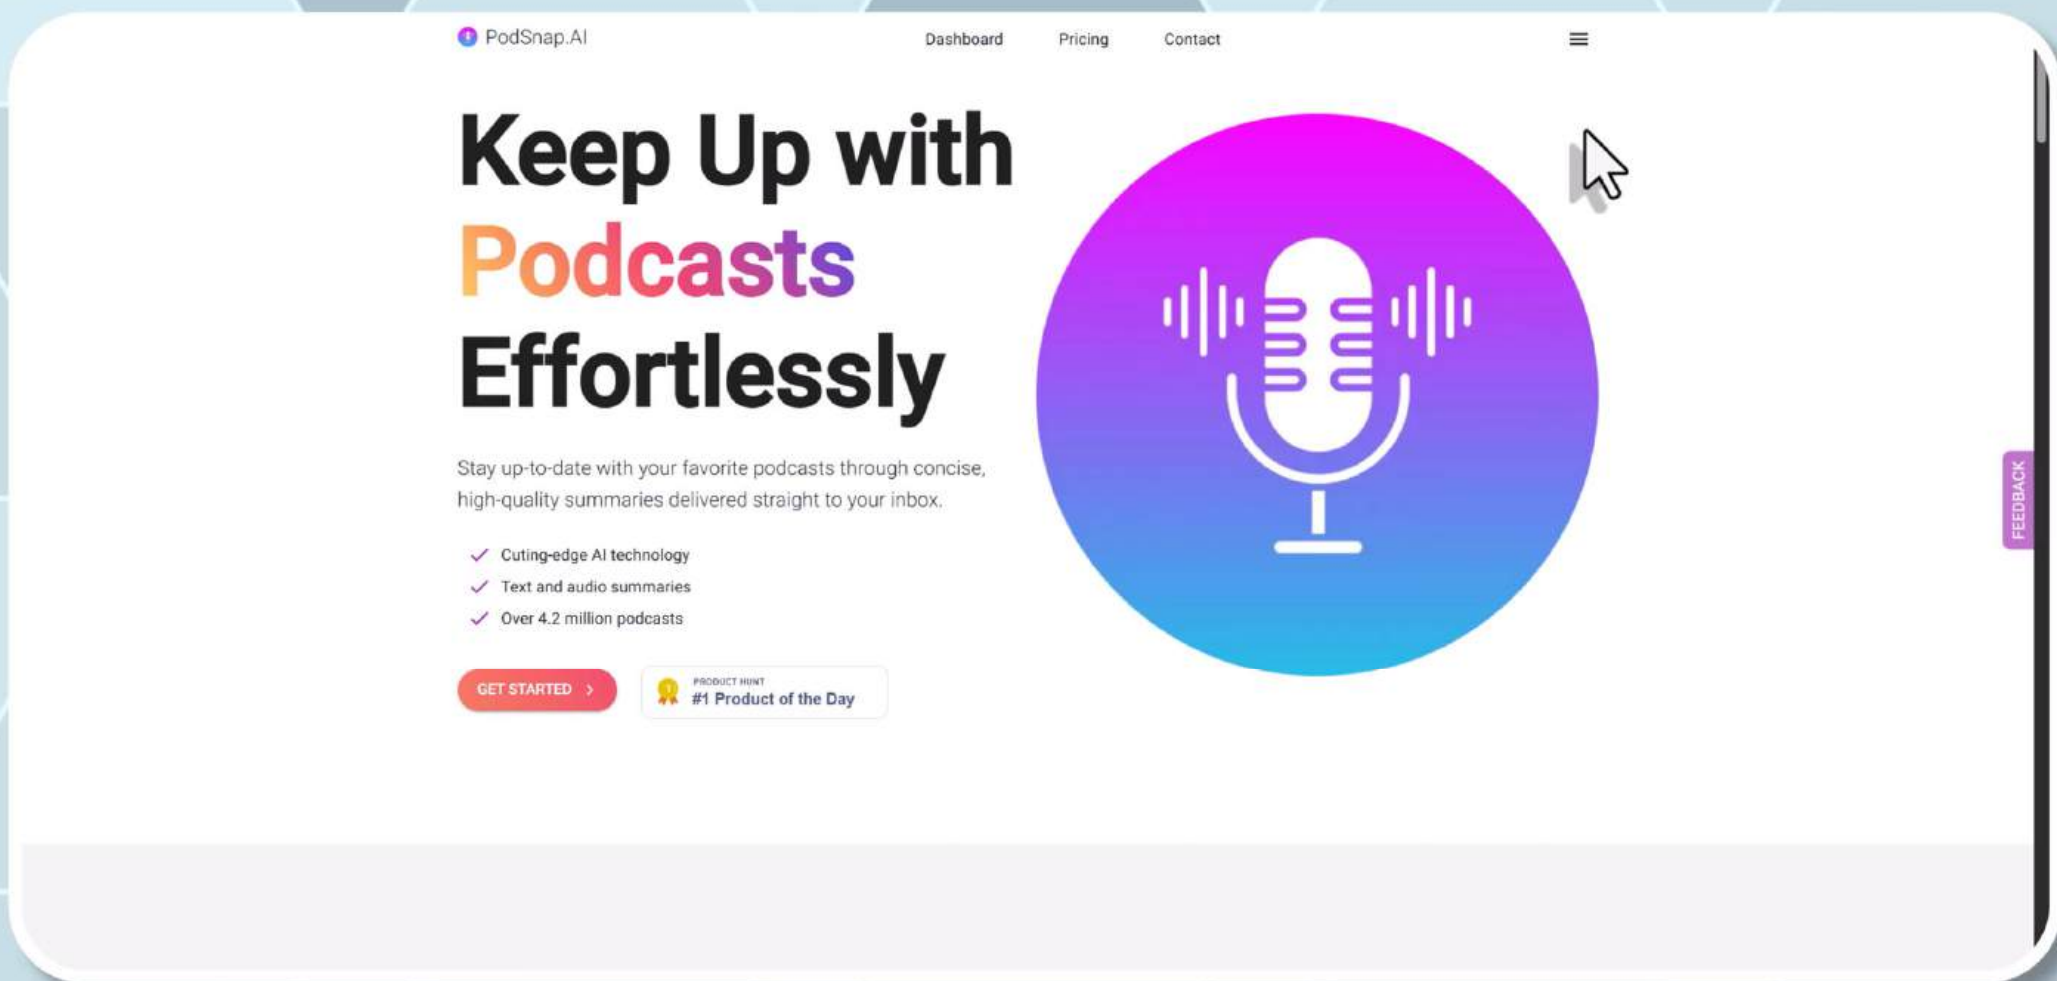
PodSnap.AI

Dashboard Pricing Contact

Keep Up with Podcasts Effortlessly

Stay up-to-date with your favorite podcasts through concise, high-quality summaries delivered straight to your inbox.

Cuting-edge AI technology
Text and audio summaries
Over 4.2 million podcasts

GET STARTED

PRODUCT HUNT
#1 Product of the Day

FEEDBACK